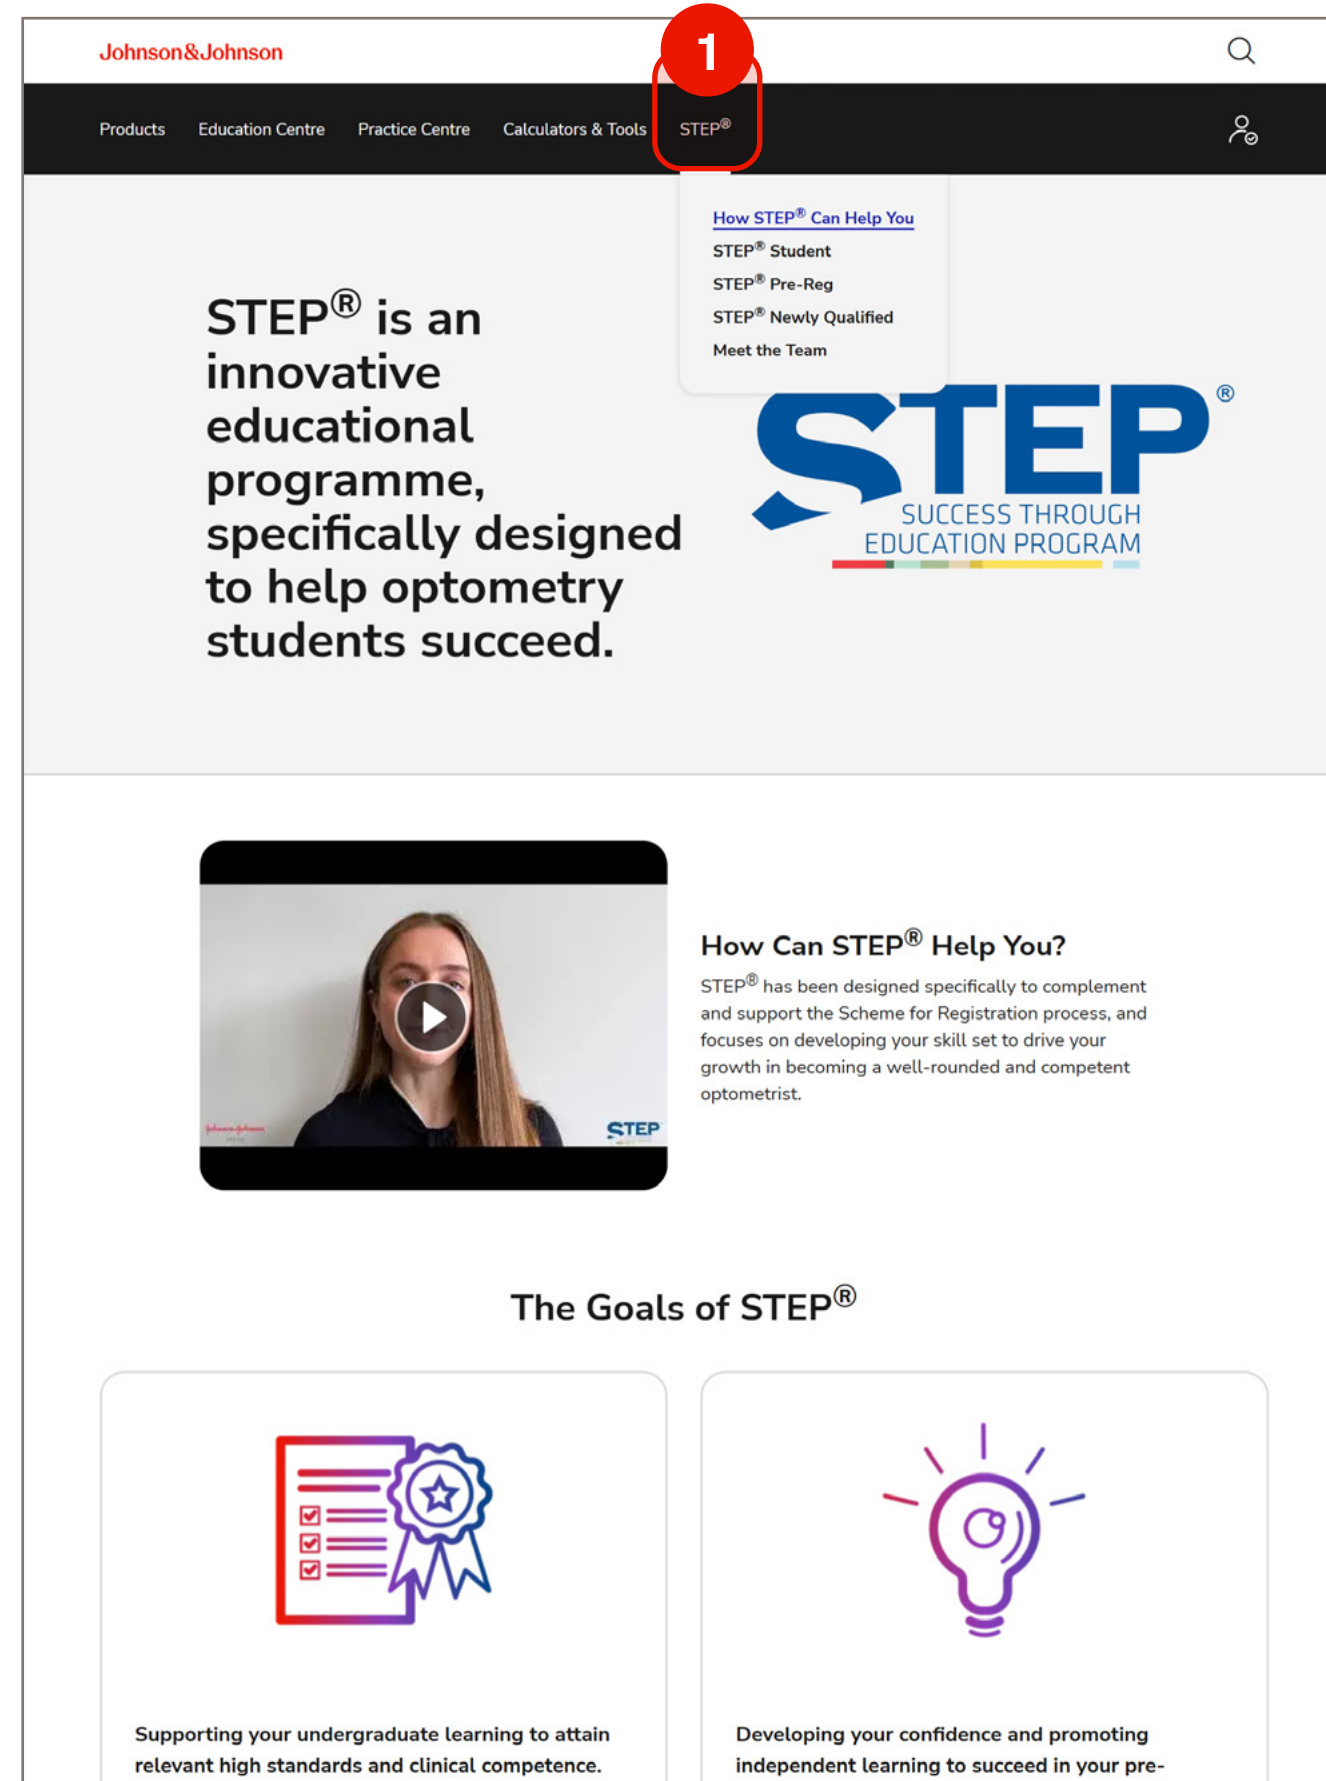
Johnson&Johnson

1

Products Education Centre Practice Centre Calculators & Tools STEP®

How STEP® Can Help You
STEP® Student
STEP® Pre-Reg
STEP® Newly Qualified
Meet the Team

STEP® is an innovative educational programme, specifically designed to help optometry students succeed.

STEP®
SUCCESS THROUGH EDUCATION PROGRAM

STEP

How Can STEP® Help You?

STEP® has been designed specifically to complement and support the Scheme for Registration process, and focuses on developing your skill set to drive your growth in becoming a well-rounded and competent optometrist.

The Goals of STEP®

Supporting your undergraduate learning to attain relevant high standards and clinical competence.

Developing your confidence and promoting independent learning to succeed in your pre-